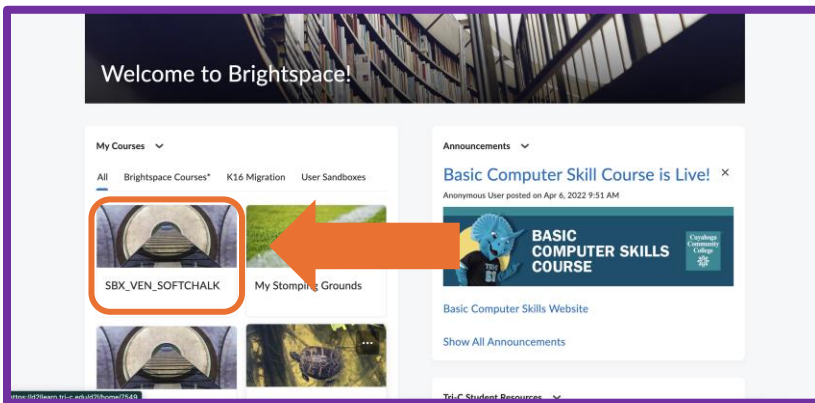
Welcome to Brightspace!

My Courses

All Brightspace Courses* K16 Migration User Sandboxes

SBX_VEN_SOFTCHALK

My Stomping Grounds

Announcements

Basic Computer Skill Course is Live!

Anonymous User posted on Apr 6, 2022 9:51 AM

BASIC COMPUTER SKILLS COURSE

Cuyahoga Community College

Basic Computer Skills Website

Show All Announcements

Tri-C Student Resources

https://d2llearn.tri-c.edu/d2l/home/2549